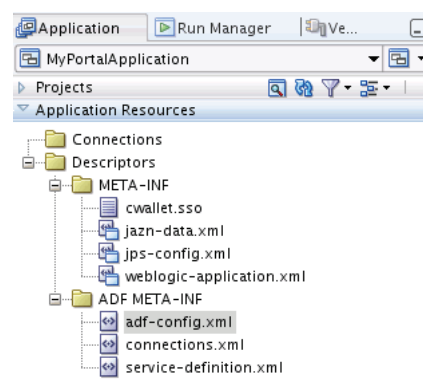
Application
Run Manager
Ve...
MyPortalApplication
Projects
Application Resources
Connections
Descriptors
META-INF
cwallet.sso
jazn-data.xml
jps-config.xml
weblogic-application.xml
ADF META-INF
adf-config.xml
connections.xml
service-definition.xml